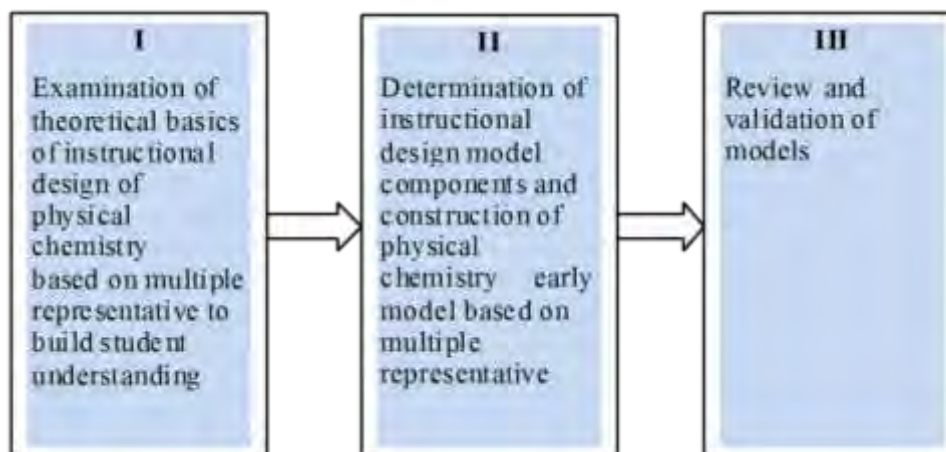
I
Examination of theoretical basics of instructional design of physical chemistry based on multiple representative to build student understanding

II
Determination of instructional design model components and construction of physical chemistry early model based on multiple representative

III
Review and validation of models